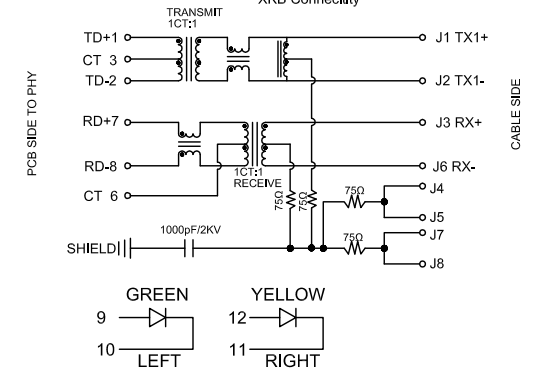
XRD Connectivity

TRANSMIT
1CT:1

TD+1
CT 3
TD-2

J1 TX1+
J2 TX1-

PCB SIDE TO PHY

CABLE SIDE

RD+7
J3 RX+

RD-8
J6 RX-

1CT:1
RECEIVE

CT 6

75Ω
75Ω
75Ω
J4
J5
75Ω
J7
J8

1000pF/2KV
SHIELD

GREEN
9
10
LEFT

YELLOW
12
11
RIGHT